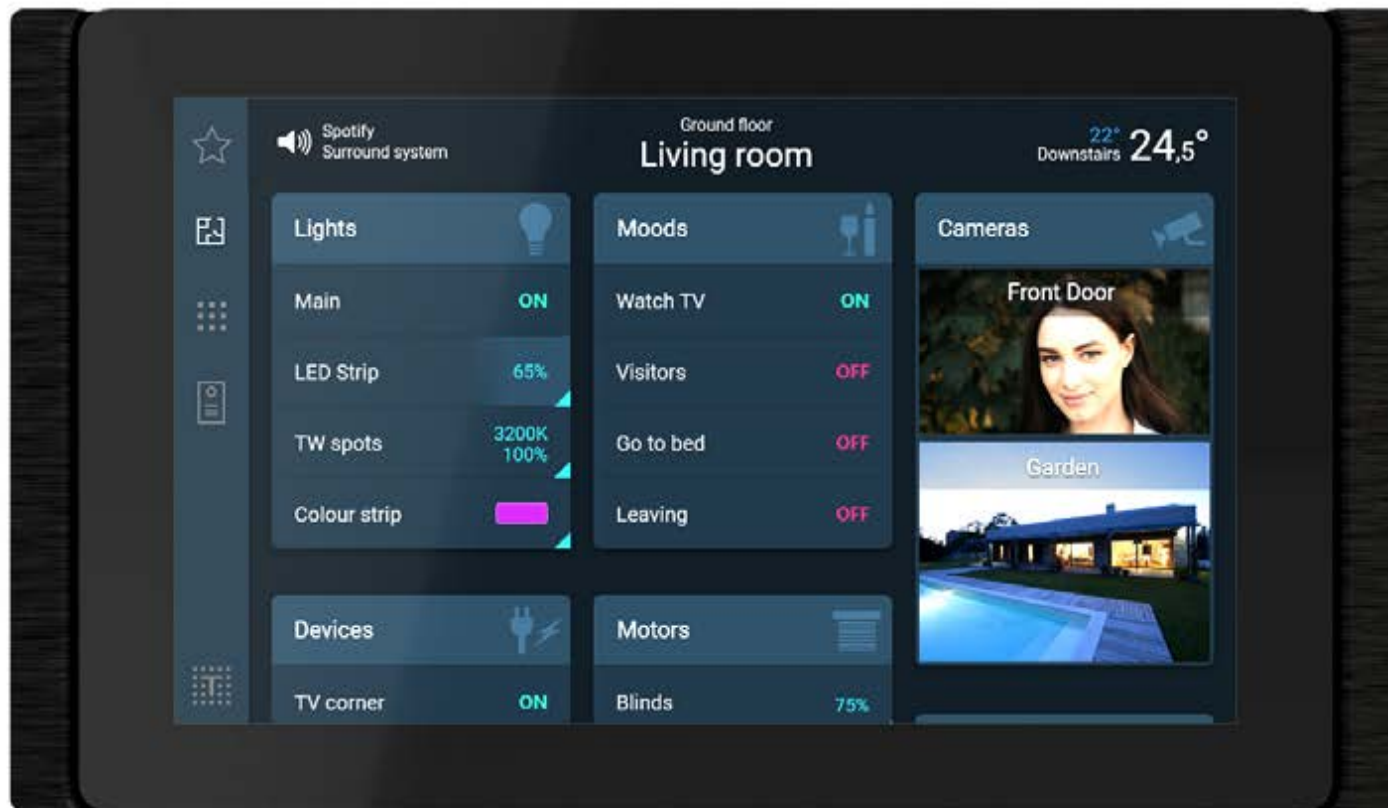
Spotify
Surround system

Ground floor
Living room

22°
Downstairs 24,5°

Lights

Main ON

LED Strip 65%

TW spots 3200K 100%

Colour strip

Moods

Watch TV ON

Visitors OFF

Go to bed OFF

Leaving OFF

Cameras

Front Door

Garden

Devices

TV corner ON

Motors

Blinds 75%